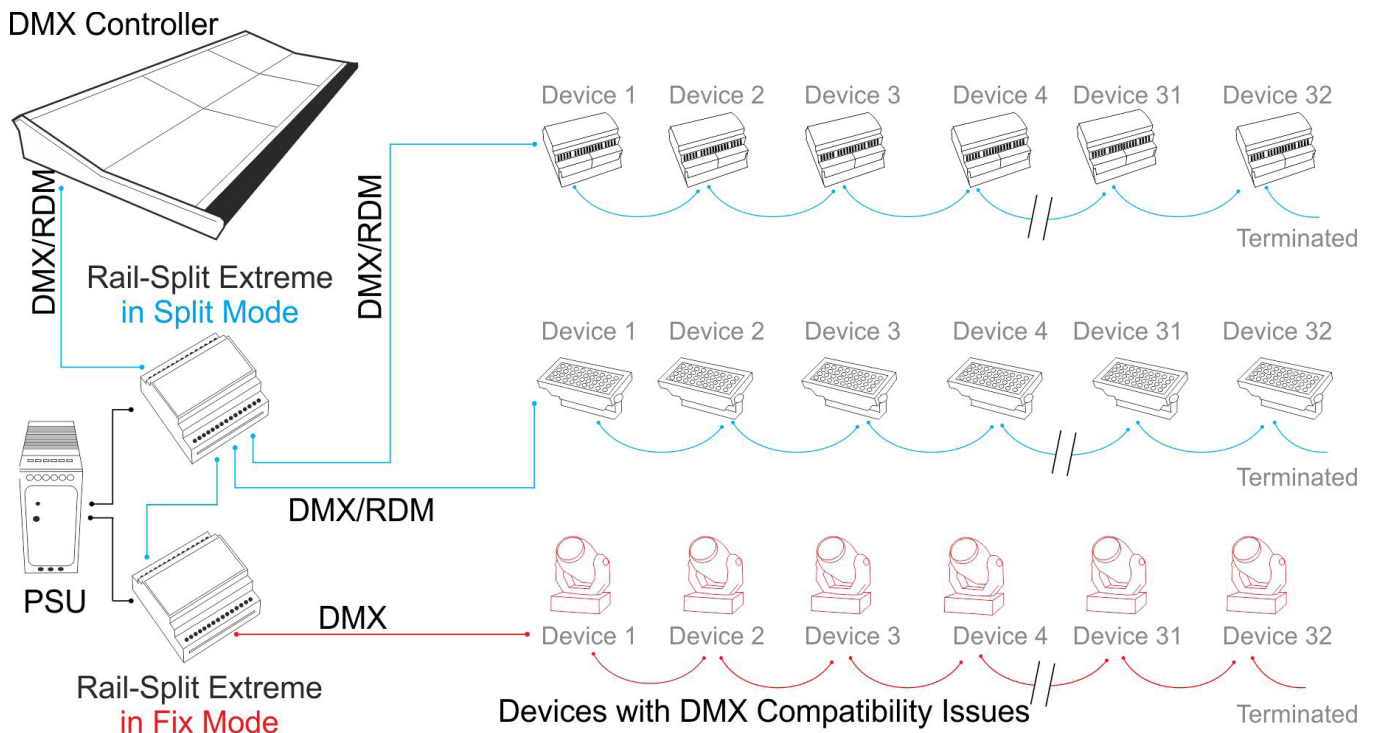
DMX Controller

DMX/RDM

Rail-Split Extreme
in Split Mode

DMX/RDM

Device 1 Device 2 Device 3 Device 4 Device 31 Device 32

Terminated

Device 1 Device 2 Device 3 Device 4 Device 31 Device 32

Terminated

PSU

DMX/RDM

DMX

Device 1 Device 2 Device 3 Device 4 Device 31 Device 32

Rail-Split Extreme
in Fix Mode

Devices with DMX Compatibility Issues

Terminated